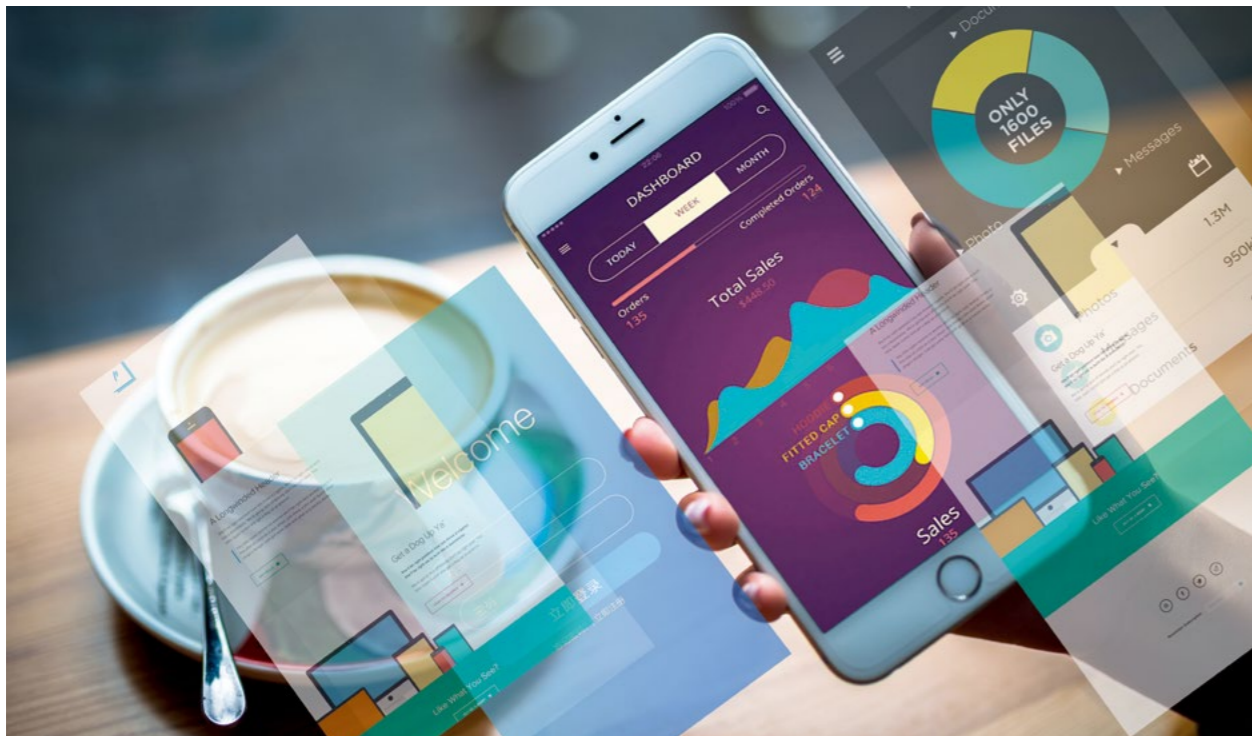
DASHBOARD

TODAY

WEEK

MONTH

Orders
135

Completed Orders
124

Total Sales
$448.50

HOODIE

FITTED CAP

BRACELET

Sales
135

ONLY 1600 FILES

Documents

Messages

Photos

1.3M

950k

Photos

Messages

Documents

A Longlended Header

Get a Dog Up Ya

Like What You See?

Welcome

立即登录

A Longlended Header

Get a Dog Up Ya

Like What You See?